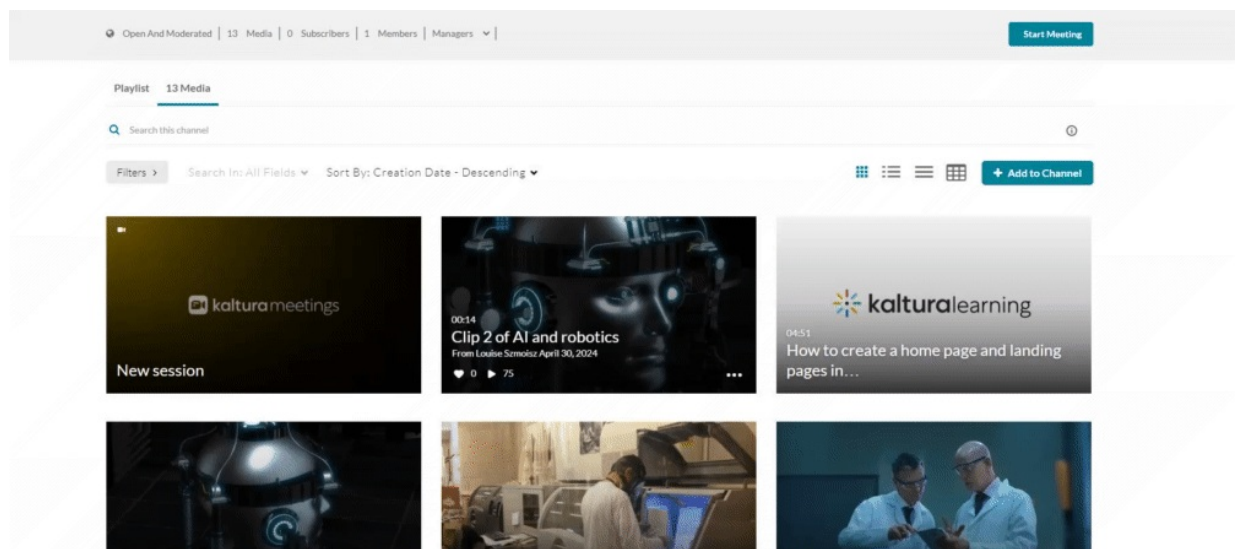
Open And Moderated | 13 Media | 0 Subscribers | 1 Members | Managers

Start Meeting

Playlist 13 Media

Search this channel

Filters > Search In: All Fields Sort By: Creation Date - Descending

+ Add to Channel

kalturameetings

New session

00:14
Clip 2 of AI and robotics
From Louise Szmoisz April 30, 2024
0 75

kalturalearning

04:51
How to create a home page and landing pages in…